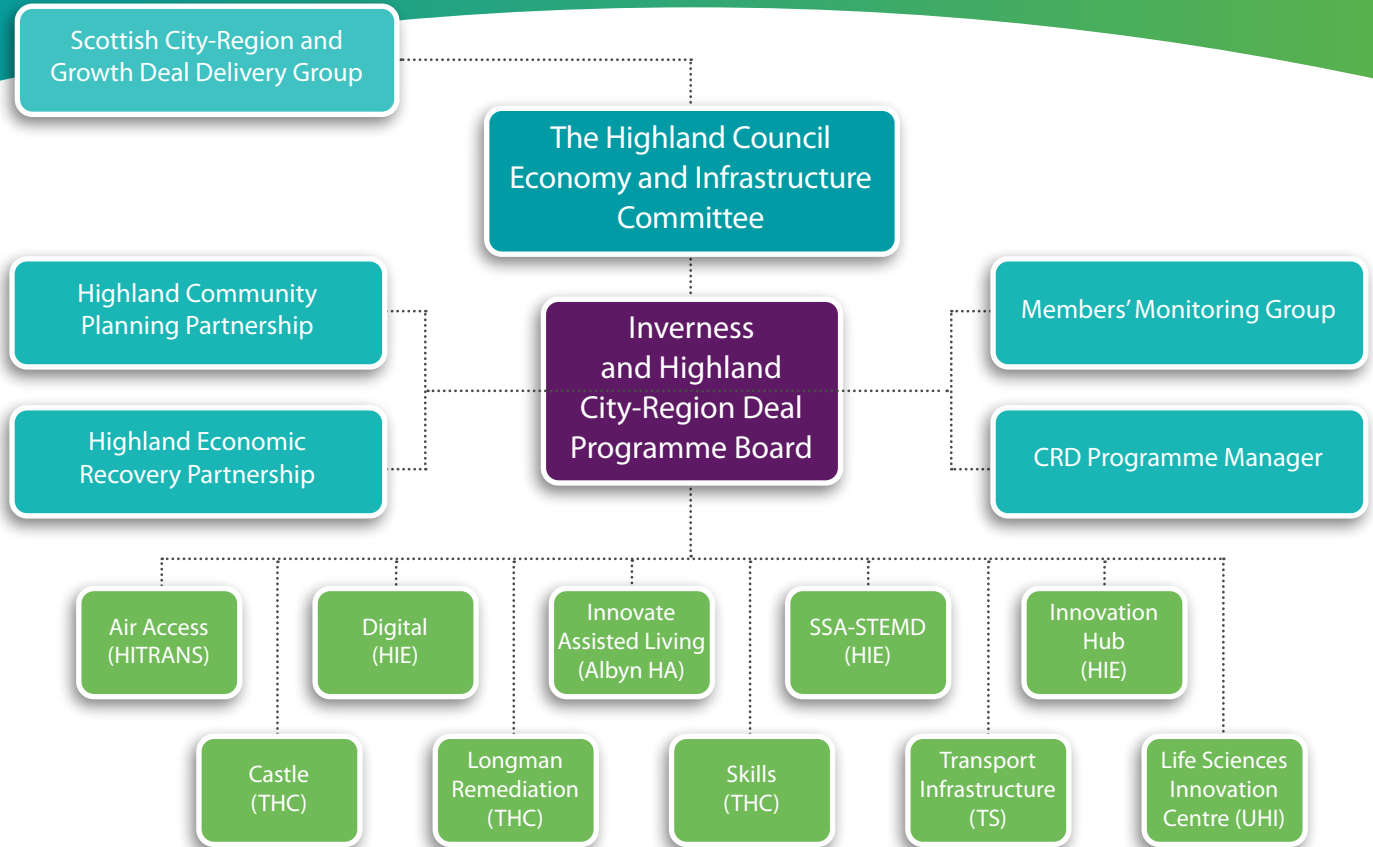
Scottish City-Region and Growth Deal Delivery Group

The Highland Council Economy and Infrastructure Committee

Highland Community Planning Partnership

Highland Economic Recovery Partnership

Inverness and Highland City-Region Deal Programme Board

Members' Monitoring Group

CRD Programme Manager

Air Access (HITRANS)

Digital (HIE)

Innovate Assisted Living (Albyn HA)

SSA-STEMD (HIE)

Innovation Hub (HIE)

Castle (THC)

Longman Remediation (THC)

Skills (THC)

Transport Infrastructure (TS)

Life Sciences Innovation Centre (UHI)